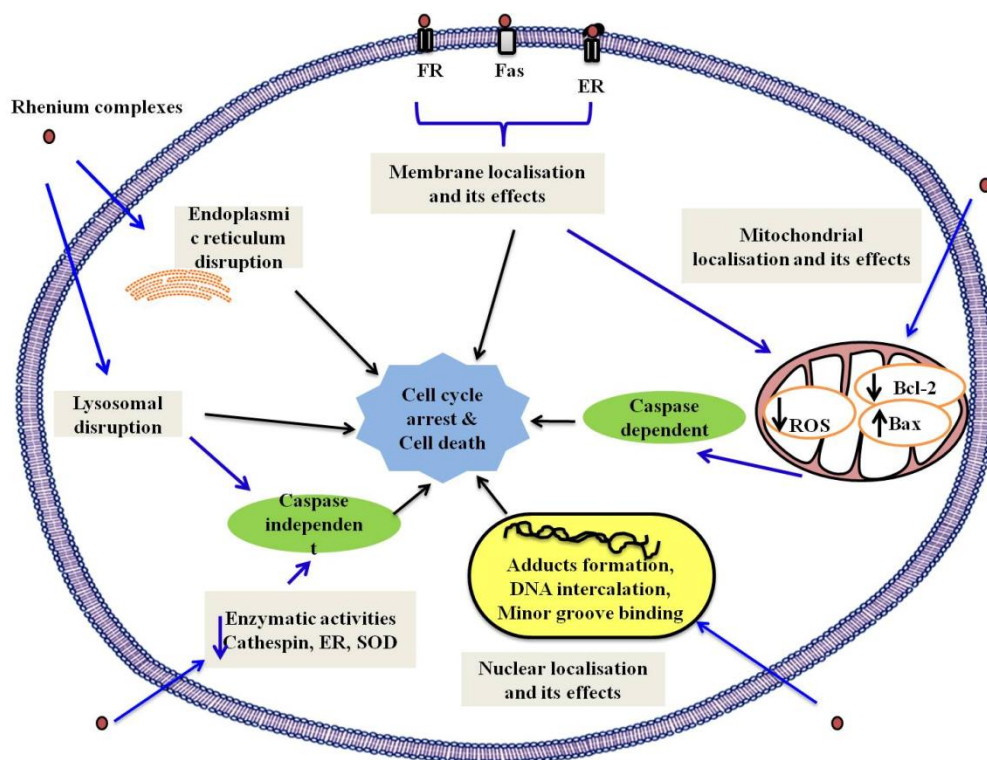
FR
Fas
ER

Rhenium complexes

Membrane localisation and its effects

Endoplasmic reticulum disruption

Mitochondrial localisation and its effects

Bcl-2
ROS
Bax

Lysosomal disruption

Cell cycle arrest & Cell death

Caspase dependent

Caspase independent

Adducts formation, DNA intercalation, Minor groove binding

Enzymatic activities Cathespin, ER, SOD

Nuclear localisation and its effects